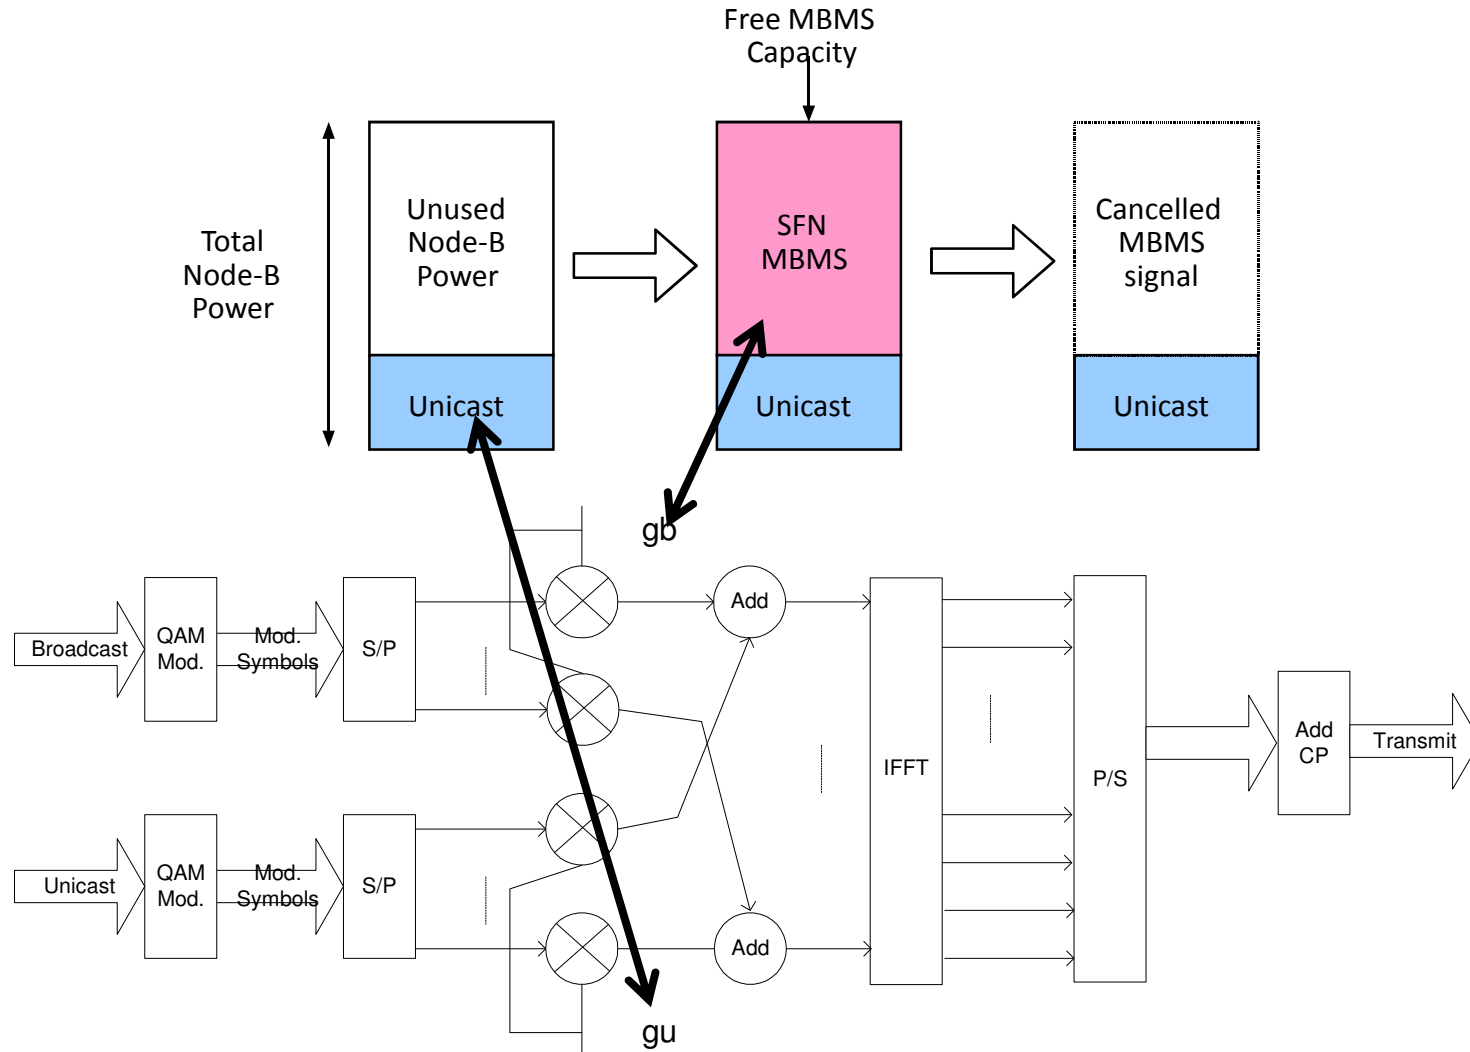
Free MBMS Capacity

Total Node-B Power

Unused Node-B Power

Unicast

SFN MBMS

Unicast

Cancelled MBMS signal

Unicast

gb

Broadcast

QAM Mod.

Mod. Symbols

S/P

Add

IFFT

P/S

Add CP

Transmit

Unicast

QAM Mod.

Mod. Symbols

S/P

Add

gu